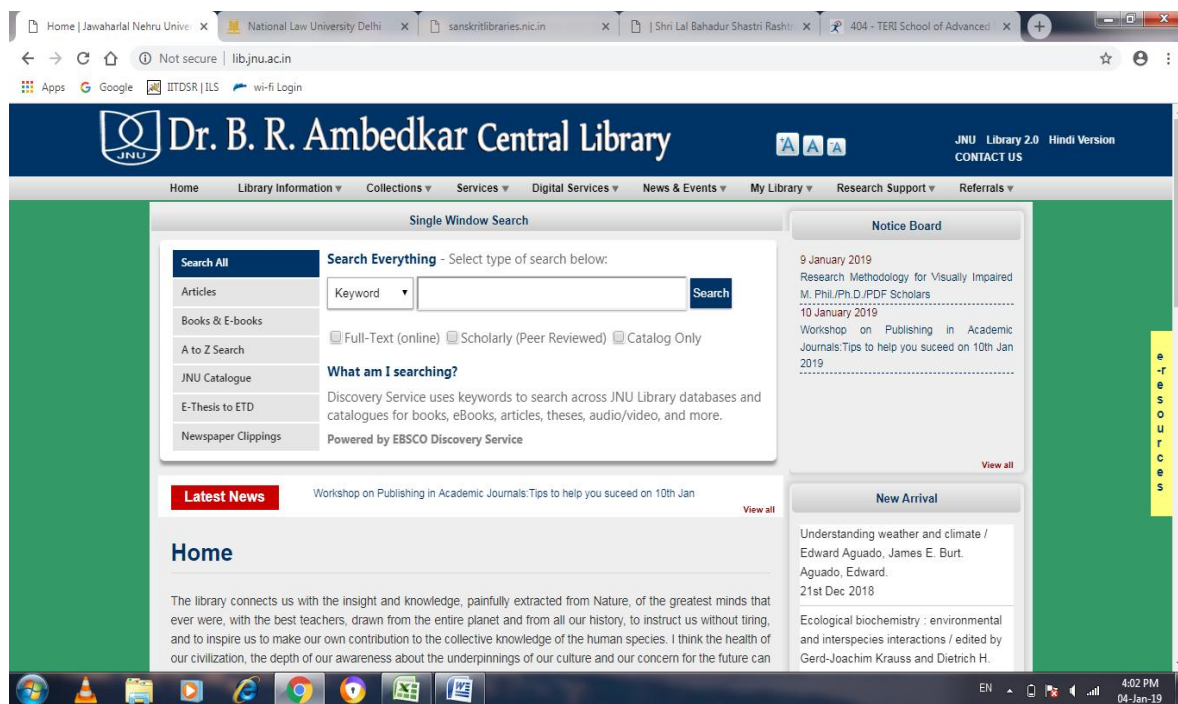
Home | Jawaharlal Nehru Univer ×
National Law University Delhi ×
sanskritlibraries.nic.in ×
| Shri Lal Bahadur Shastri Rashtr ×
404 - TERI School of Advanced ×

Not secure | lib.jnu.ac.in

Apps Google IITDSR | ILS wi-fi Login

JNU Dr. B. R. Ambedkar Central Library

A A A

JNU Library 2.0 Hindi Version
CONTACT US

Home Library Information ▾ Collections ▾ Services ▾ Digital Services ▾ News & Events ▾ My Library ▾ Research Support ▾ Referrals ▾

Single Window Search

Search All
Articles
Books & E-books
A to Z Search
JNU Catalogue
E-Thesis to ETD
Newspaper Clippings

Search Everything - Select type of search below:

Keyword ▾ Search

Full-Text (online) Scholarly (Peer Reviewed) Catalog Only

What am I searching?

Discovery Service uses keywords to search across JNU Library databases and catalogues for books, eBooks, articles, theses, audio/video, and more.

Powered by EBSCO Discovery Service

Notice Board

9 January 2019
Research Methodology for Visually Impaired M. Phil./Ph.D./PDF Scholars
10 January 2019
Workshop on Publishing in Academic Journals:Tips to help you suceed on 10th Jan 2019

View all

e-resources

Latest News

Workshop on Publishing in Academic Journals:Tips to help you suceed on 10th Jan

View all

New Arrival

Understanding weather and climate / Edward Aguado, James E. Burt.
Aguado, Edward.
21st Dec 2018

Ecological biochemistry : environmental and interspecies interactions / edited by Gerd-Joachim Krauss and Dietrich H.

Home

The library connects us with the insight and knowledge, painfully extracted from Nature, of the greatest minds that ever were, with the best teachers, drawn from the entire planet and from all our history, to instruct us without tiring, and to inspire us to make our own contribution to the collective knowledge of the human species. I think the health of our civilization, the depth of our awareness about the underpinnings of our culture and our concern for the future can

EN 4:02 PM 04-Jan-19